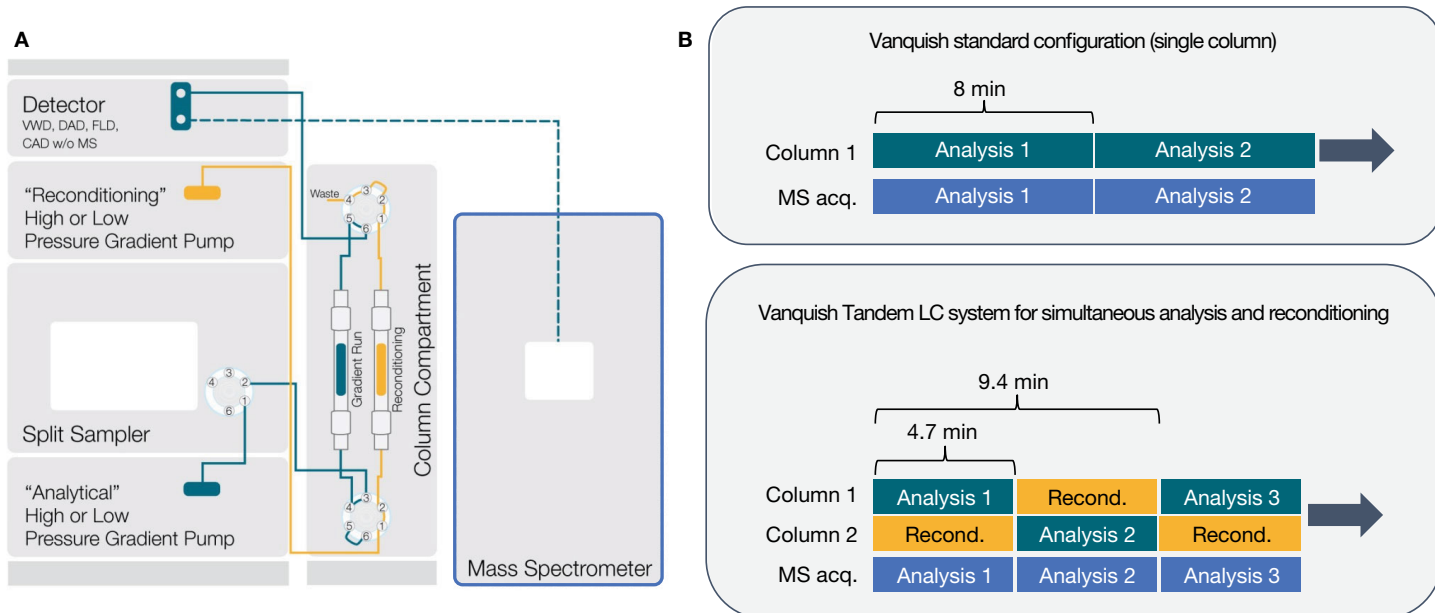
A

Detector
VWD, DAD, FLD, CAD w/o MS

"Reconditioning"
High or Low
Pressure Gradient Pump

Split Sampler

"Analytical"
High or Low
Pressure Gradient Pump

Waste
3 4 2 5 1 6

Gradient Run
Reconditioning

Column Compartment

4 3 2 6 1

4 3 2 5 1 6

Mass Spectrometer

B

Vanquish standard configuration (single column)

8 min

| | | |
|---|---|---|
| Column 1 | Analysis 1 | Analysis 2 |
| MS acq. | Analysis 1 | Analysis 2 |

Vanquish Tandem LC system for simultaneous analysis and reconditioning

9.4 min

4.7 min

| | | | |
|---|---|---|---|
| Column 1 | Analysis 1 | Recond. | Analysis 3 |
| Column 2 | Recond. | Analysis 2 | Recond. |
| MS acq. | Analysis 1 | Analysis 2 | Analysis 3 |